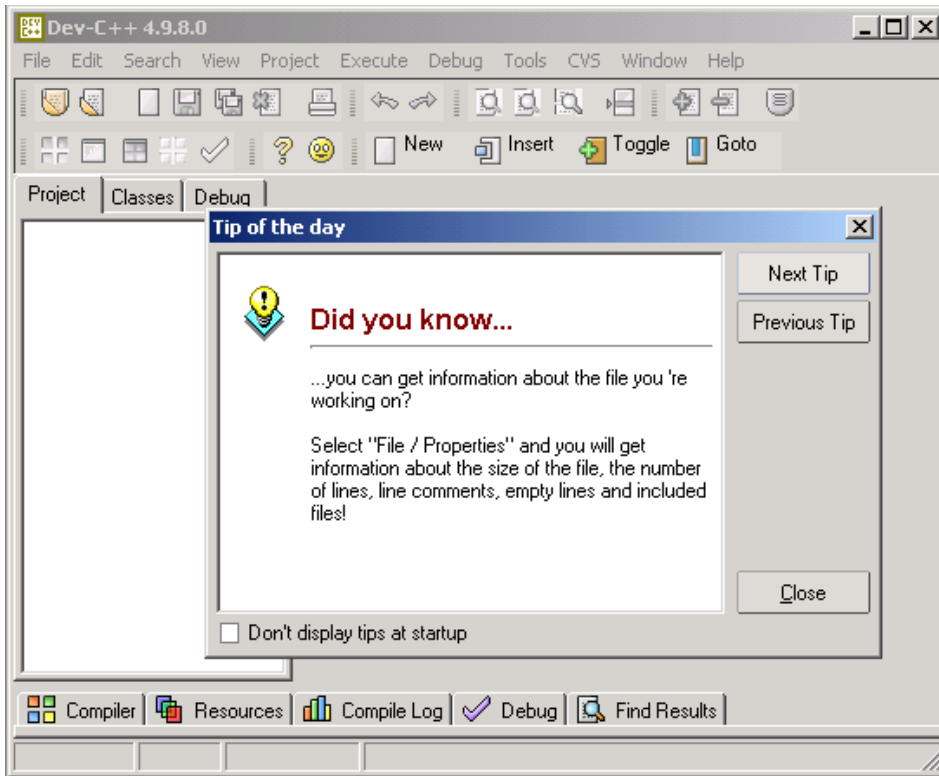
Dev-C++ 4.9.8.0

File Edit Search View Project Execute Debug Tools CVS Window Help

New Insert Toggle Goto

Project Classes Debug

Tip of the day

Did you know...

...you can get information about the file you 're working on?

Select "File / Properties" and you will get information about the size of the file, the number of lines, line comments, empty lines and included files!

Next Tip
Previous Tip
Close

Don't display tips at startup

Compiler Resources Compile Log Debug Find Results